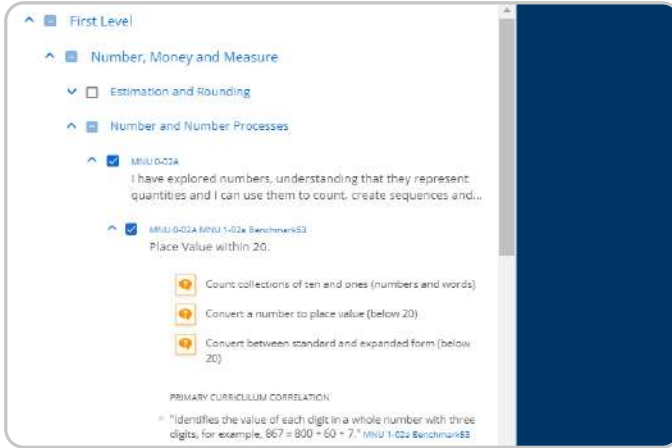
First Level

Number, Money and Measure

Estimation and Rounding

Number and Number Processes

MNU 0-02A
I have explored numbers, understanding that they represent quantities and I can use them to count, create sequences and...

MNU 0-02A MNU 1-02a Benchmark53
Place Value within 20.

Count collections of ten and ones (numbers and words)

Convert a number to place value (below 20)

Convert between standard and expanded form (below 20)

PRIMARY CURRICULUM CORRELATION

"Identifies the value of each digit in a whole number with three digits, for example, 867 = 800 + 60 + 7." MNU 1-02a Benchmark53